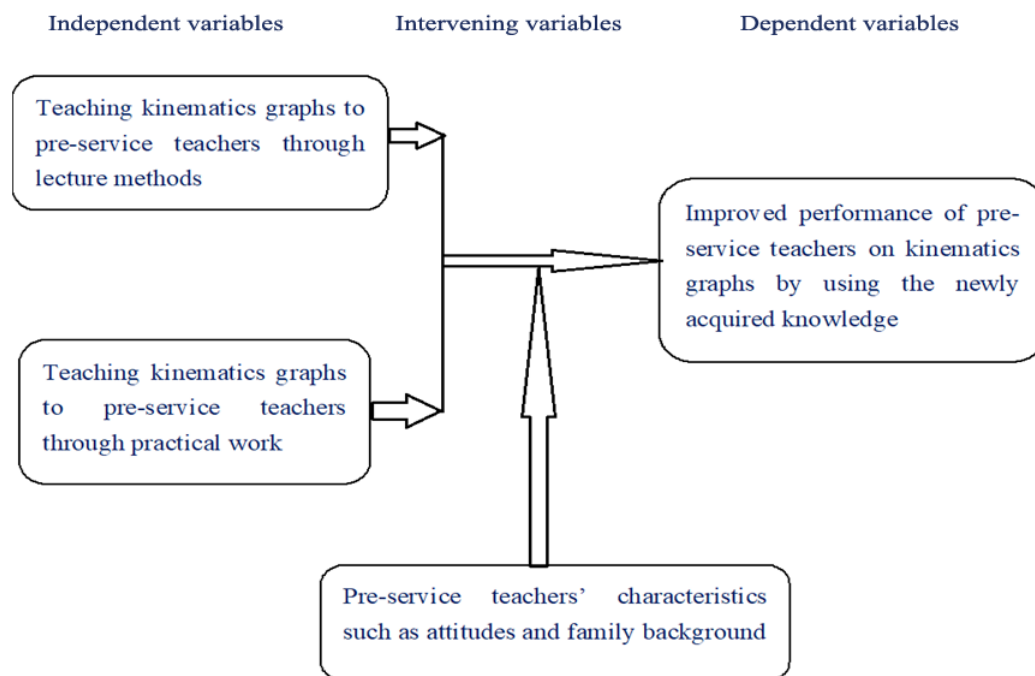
Independent variables

Intervening variables

Dependent variables

Teaching kinematics graphs to pre-service teachers through lecture methods

Improved performance of pre-service teachers on kinematics graphs by using the newly acquired knowledge

Teaching kinematics graphs to pre-service teachers through practical work

Pre-service teachers' characteristics such as attitudes and family background